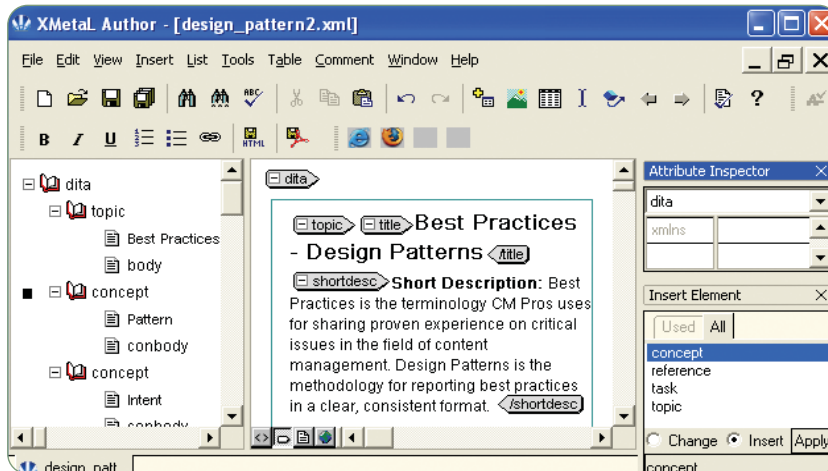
XMetaL Author - [design_pattern2.xml]

File Edit View Insert List Tools Table Comment Window Help

B I U

dita
topic
Best Practices
body
concept
Pattern
conbody
concept
Intent
conbody

dita
topic title Best Practices - Design Patterns /title
shortdesc **Short Description:** Best Practices is the terminology CM Pros uses for sharing proven experience on critical issues in the field of content management. Design Patterns is the methodology for reporting best practices in a clear, consistent format. /shortdesc

Attribute Inspector
dita
xmlns

Insert Element
Used All
concept
reference
task
topic

Change Insert Apply

design_patt
concept